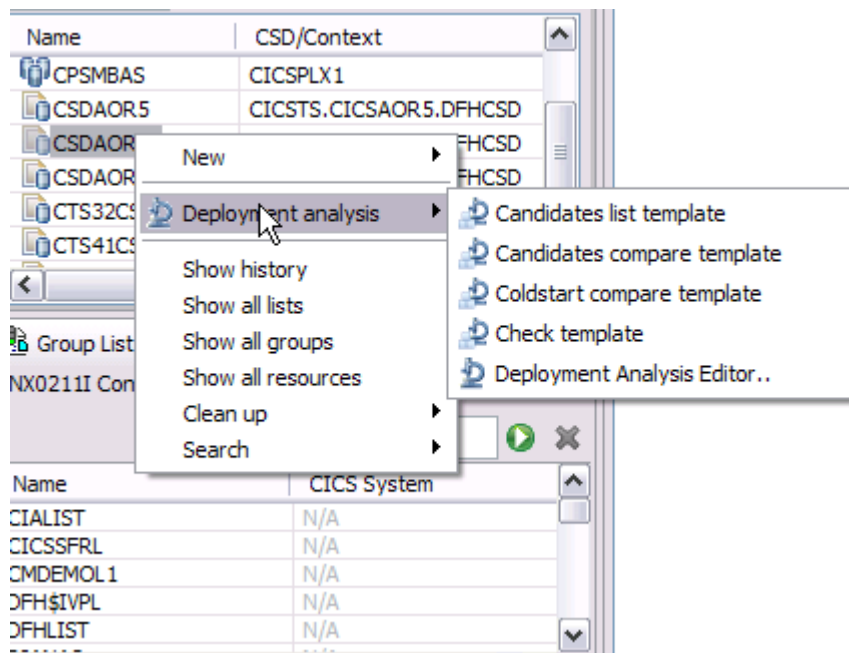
| Name | CSD/Context |
|---|---|
| CPSMBAS | CICSPLX1 |
| CSDAOR5 | CICSTS.CICSAOR5.DFHCSD |
| CSDAOR | FHCSD |
| CSDAOR | FHCSD |
| CTS32CS | |
| CTS41CS | |

New
Deployment analysis
Show history
Show all lists
Show all groups
Show all resources
Clean up
Search

Candidates list template
Candidates compare template
Coldstart compare template
Check template
Deployment Analysis Editor..

Group List
NX0211I Con

| Name | CICS System |
|---|---|
| CIALIST | N/A |
| CICSSFRL | N/A |
| CMDEMOL1 | N/A |
| DFH$IVPL | N/A |
| DFHLIST | N/A |